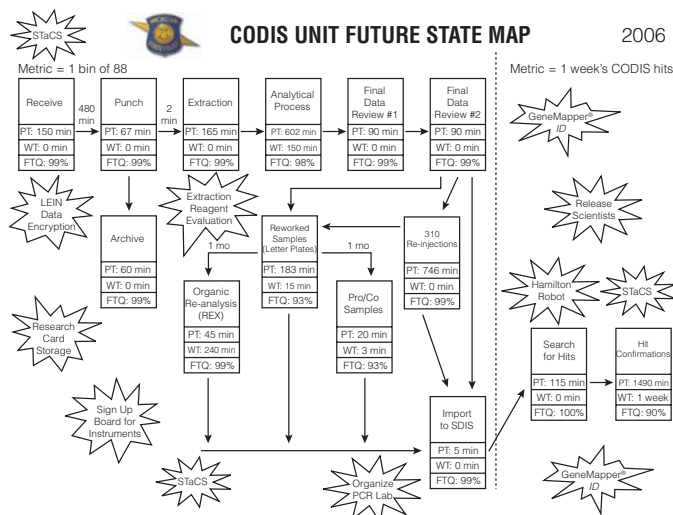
STaCS

MICHIGAN STATE POLICE

CODIS UNIT FUTURE STATE MAP

2006

Metric = 1 bin of 88

Metric = 1 week's CODIS hits

Receive
PT: 150 min
WT: 0 min
FTQ: 99%

480 min

Punch
PT: 67 min
WT: 0 min
FTQ: 99%

2 min

Extraction
PT: 165 min
WT: 0 min
FTQ: 99%

Analytical Process
PT: 602 min
WT: 150 min
FTQ: 98%

Final Data Review #1
PT: 90 min
WT: 0 min
FTQ: 99%

Final Data Review #2
PT: 90 min
WT: 0 min
FTQ: 99%

GeneMapper® ID

LEIN Data Encryption

Extraction Reagent Evaluation

Release Scientists

Archive
PT: 60 min
WT: 0 min
FTQ: 99%

Reworked Samples (Letter Plates)
PT: 183 min
WT: 15 min
FTQ: 93%

1 mo

1 mo

310 Re-injections
PT: 746 min
WT: 0 min
FTQ: 99%

Hamilton Robot

STaCS

Research Card Storage

Organic Re-analysis (REX)
PT: 45 min
WT: 240 min
FTQ: 99%

Pro/Co Samples
PT: 20 min
WT: 3 min
FTQ: 93%

Search for Hits
PT: 115 min
WT: 0 min
FTQ: 100%

Hit Confirmations
PT: 1490 min
WT: 1 week
FTQ: 90%

Sign Up Board for Instruments

Import to SDIS
PT: 5 min
WT: 0 min
FTQ: 99%

STaCS

Organize PCR Lab

GeneMapper® ID